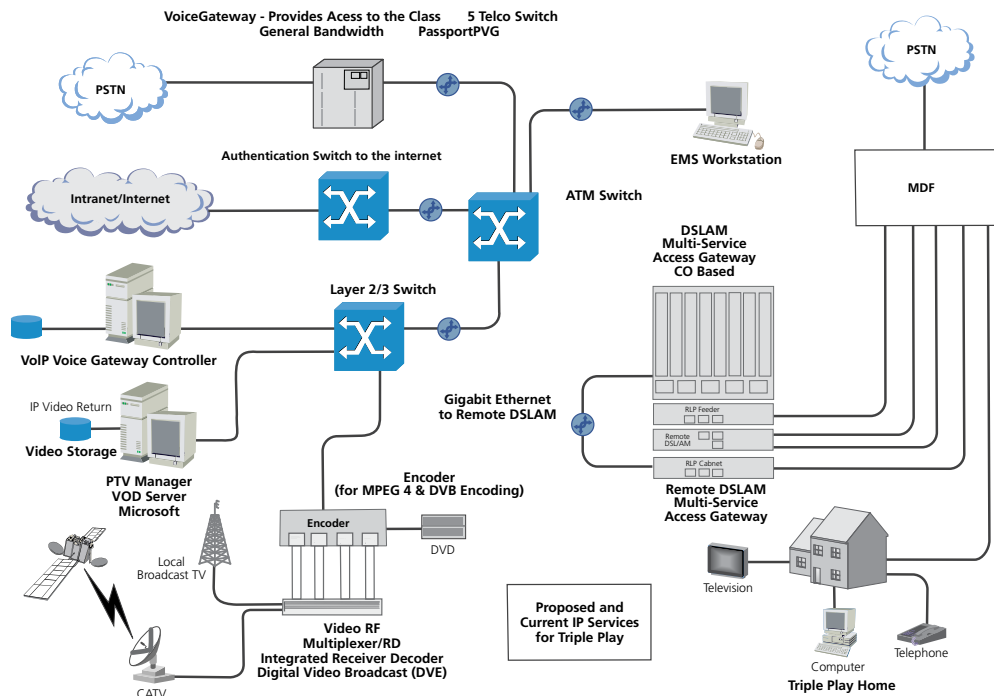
VoiceGateway - Provides Acess to the Class 5 Telco Switch
General Bandwidth PassportPVG

PSTN

PSTN

Authentication Switch to the internet

EMS Workstation

Intranet/Internet

ATM Switch

MDF

DSLAM
Multi-Service
Access Gateway
CO Based

Layer 2/3 Switch

VoIP Voice Gateway Controller

IP Video Return

Video Storage

Gigabit Ethernet
to Remote DSLAM

RLP Feeder

Remote DSL/AM

RLP Cabnet

PTV Manager
VOD Server
Microsoft

Encoder
(for MPEG 4 & DVB Encoding)

Remote DSLAM
Multi-Service
Access Gateway

Encoder

DVD

Local
Broadcast TV

Television

Proposed and
Current IP Services
for Triple Play

Video RF
Multiplexer/RD
Integrated Receiver Decoder
Digital Video Broadcast (DVE)

Computer

Telephone

CATV

Triple Play Home